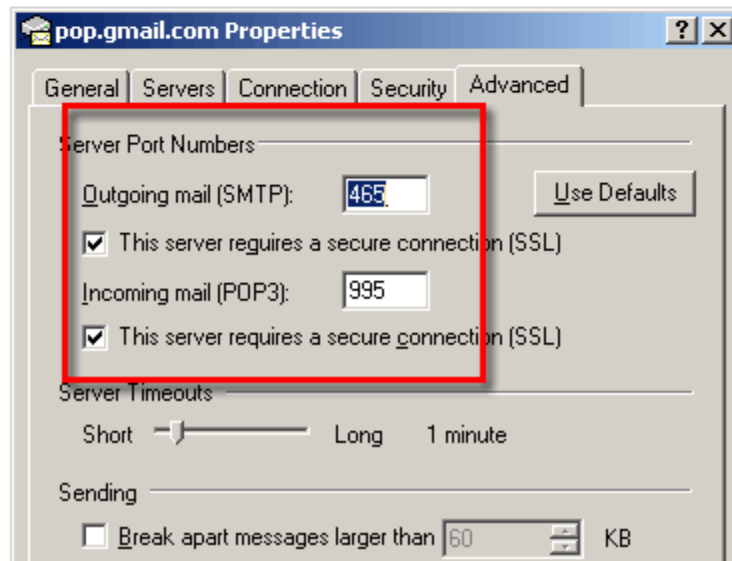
pop.gmail.com Properties

?

General | Servers | Connection | Security | Advanced

Server Port Numbers

Outgoing mail (SMTP): 465

Use Defaults

This server requires a secure connection (SSL)

Incoming mail (POP3): 995

This server requires a secure connection (SSL)

Server Timeouts

Short Long 1 minute

Sending

Break apart messages larger than 60 KB